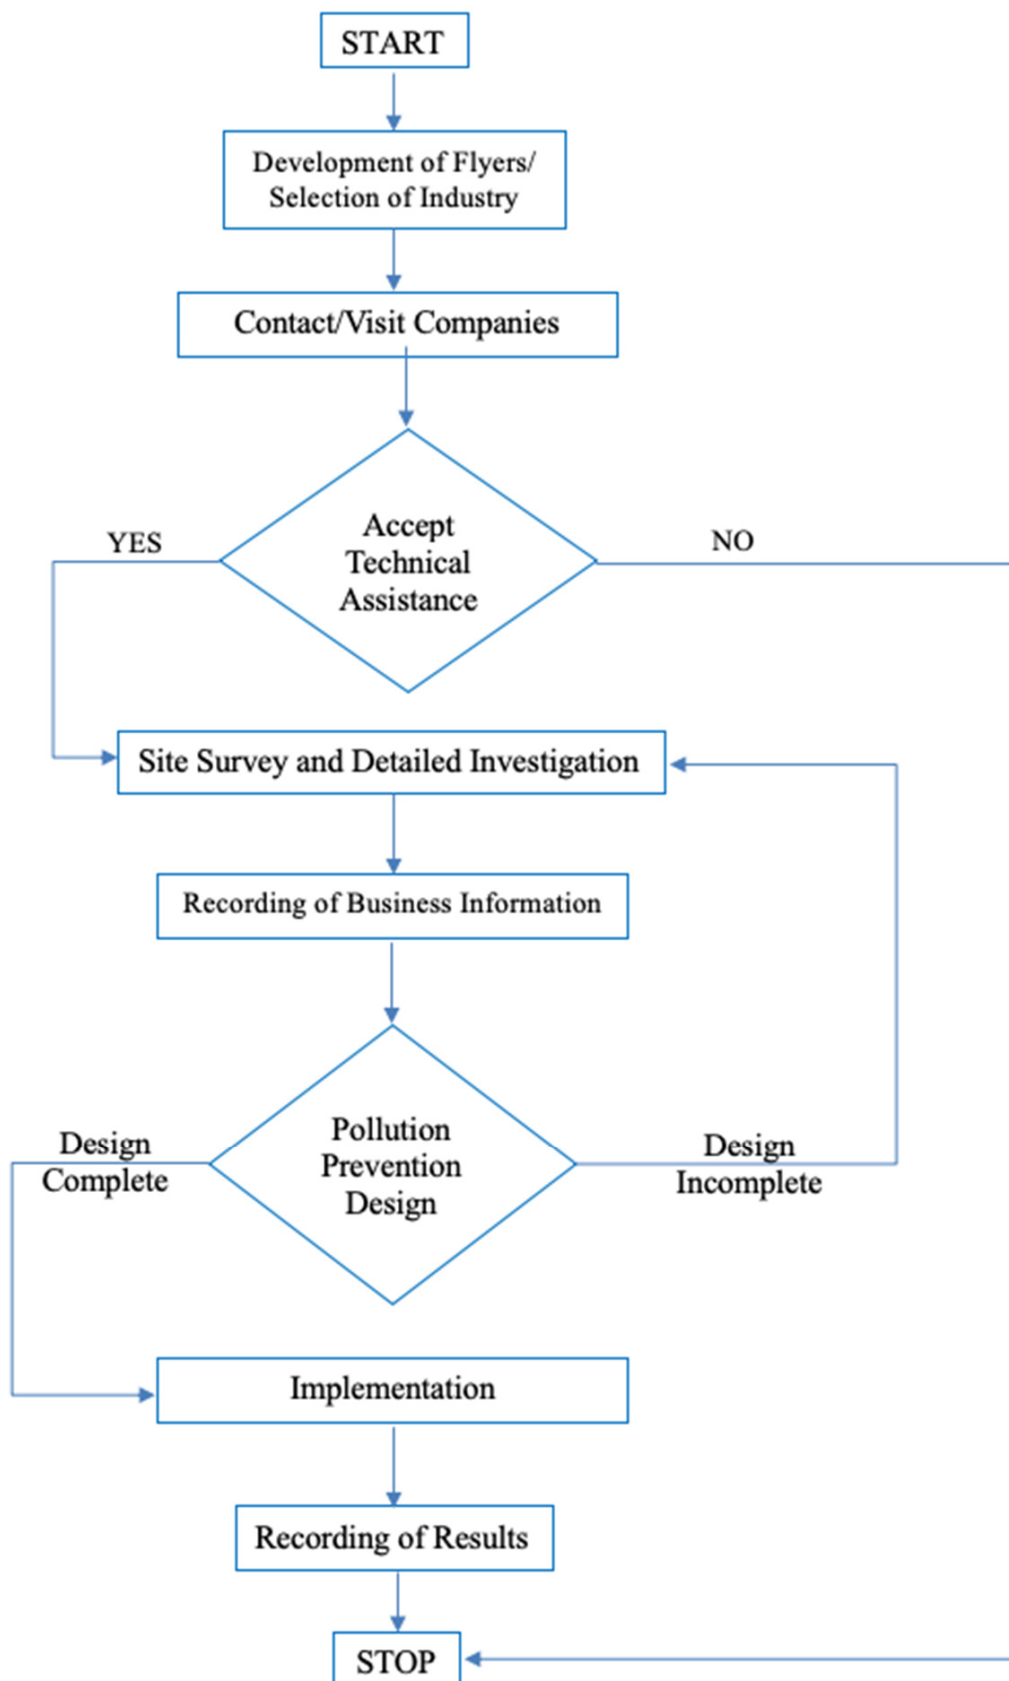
START

Development of Flyers/ Selection of Industry

Contact/Visit Companies

YES

Accept Technical Assistance

NO

Site Survey and Detailed Investigation

Recording of Business Information

Design Complete

Pollution Prevention Design

Design Incomplete

Implementation

Recording of Results

STOP